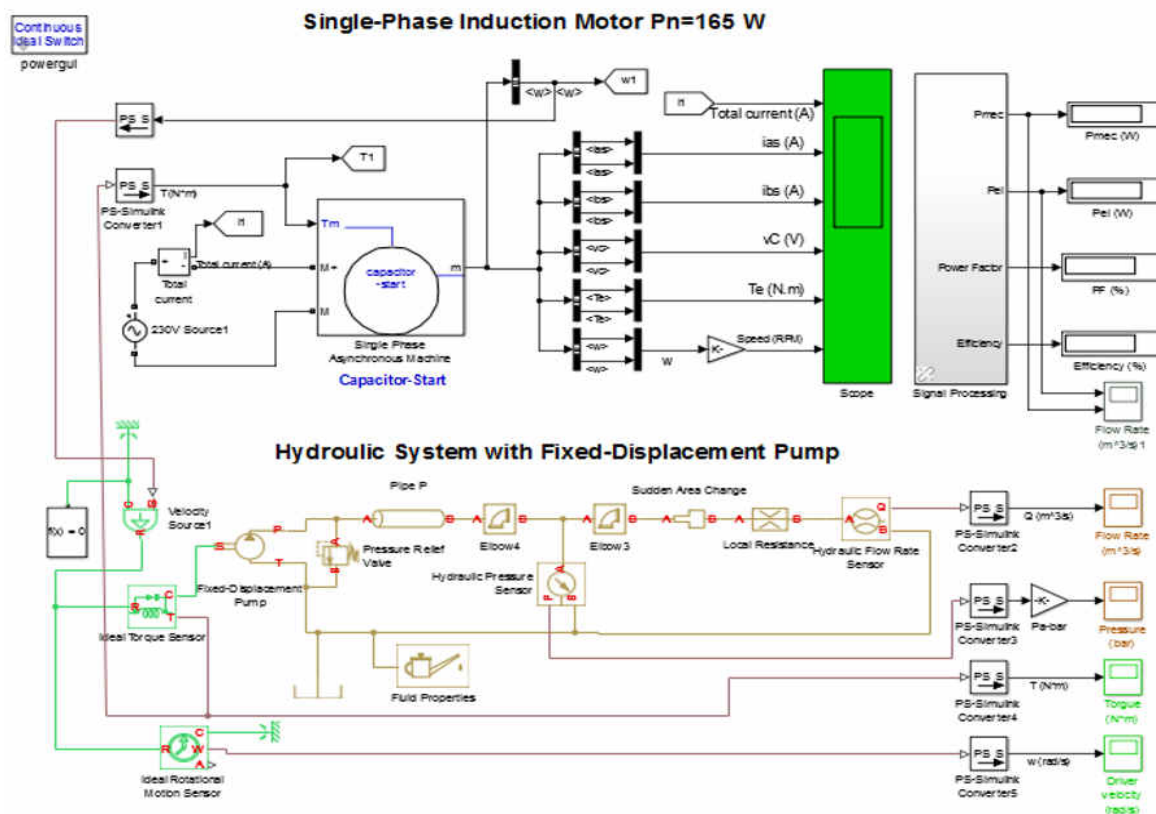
Single-Phase Induction Motor Pn=165 W

Continuous
Ideal Switch
powergui

PS S
PS S
T(N*m)
PS-Simulink Converter1
T1
It
Total current (A)
Total current
230V Source1
Tm
m
M+
M
capacitor -start
Single Phase Asynchronous Machine
Capacitor-Start

<w>
<w>
w1
It
Total current (A)
<ias>
<ias>
ias (A)
<ibs>
<ibs>
ibs (A)
<vc>
<vc>
vC (V)
<Te>
<Te>
Te (N.m)
<w>
<w>
w
K-
Speed (RPM)
Scope

Signal Processing
Pmec
Pel
Power Factor
Efficiency
Pmec (W)
Pel (W)
PF (%)
Efficiency (%)
Flow Rate (m^3/s) 1

Hydroulic System with Fixed-Displacement Pump

f(x) = 0
Velocity Source1
Ideal Torque Sensor
Fixed-Displacement Pump
P
T
S
Pipe P
A
B
Pressure Relief Valve
Elbow4
Hydraulic Pressure Sensor
Elbow 3
Sudden Area Change
Local Resistance
Hydraulic Flow Rate Sensor
Q
Fluid Properties

PS S
PS-Simulink Converter2
Q (m^3/s)
Flow Rate (m^3/s)
PS S
PS-Simulink Converter3
K-
Pa-bar
Pressure (bar)
PS S
PS-Simulink Converter4
T (N*m)
Torque (N*m)
Ideal Rotational Motion Sensor
PS S
PS-Simulink Converter5
w (rad/s)
Driver velocity (rad/s)